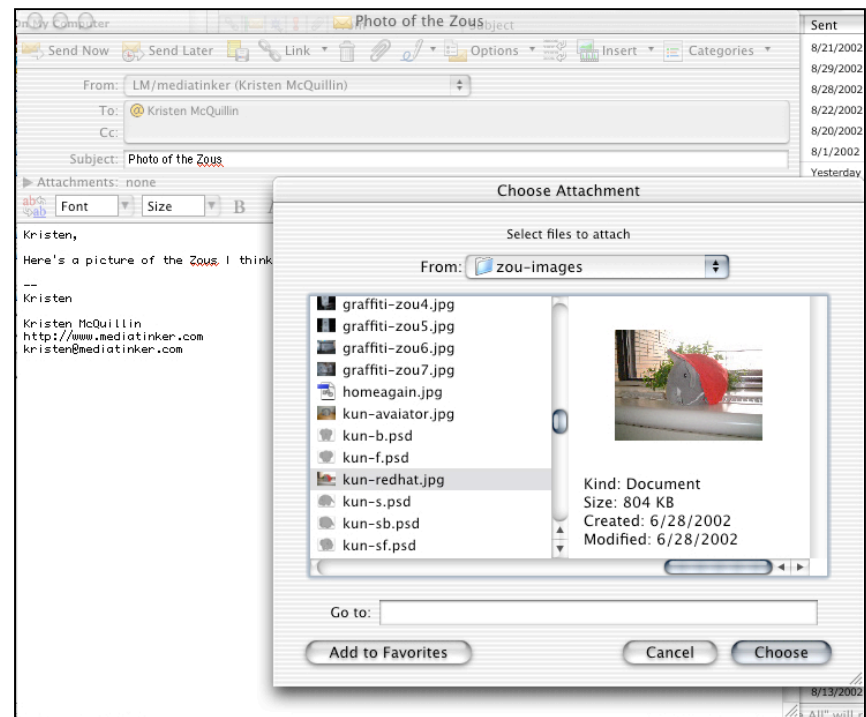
On My Computer

Photo of the Zous

Sent
8/21/2002
8/29/2002
8/28/2002
8/22/2002
8/20/2002
8/1/2002
Yesterday

Send Now Send Later Link Options Insert Categories

From: LM/mediatinker (Kristen McQuillin)
To: Kristen McQuillin
Cc:
Subject: Photo of the Zous
Attachments: none
Font Size B

Kristen,

Here's a picture of the Zous I think

--
Kristen

Kristen McQuillin
http://www.mediatinker.com
kristen@mediatinker.com

Choose Attachment

Select files to attach

From: zou-images

graffiti-zou4.jpg
graffiti-zou5.jpg
graffiti-zou6.jpg
graffiti-zou7.jpg
homeagain.jpg
kun-avaiator.jpg
kun-b.psd
kun-f.psd
kun-redhat.jpg
kun-s.psd
kun-sb.psd
kun-sf.psd

Kind: Document
Size: 804 KB
Created: 6/28/2002
Modified: 6/28/2002

Go to:

Add to Favorites
Cancel
Choose

8/13/2002
All" will